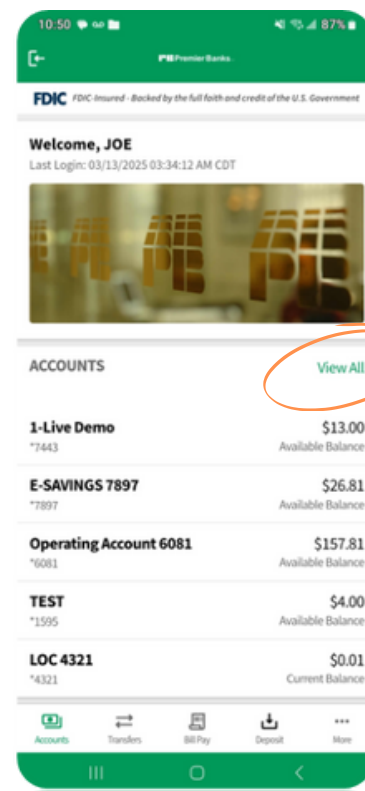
10:50 87%

Premier Banks

FDIC FDIC-Insured - Backed by the full faith and credit of the U.S. Government

Welcome, JOE
Last Login: 03/13/2025 03:34:12 AM CDT

ACCOUNTS View All

1-Live Demo $13.00
*7443 Available Balance

E-SAVINGS 7897 $26.81
*7897 Available Balance

Operating Account 6081 $157.81
*6081 Available Balance

TEST $4.00
*1595 Available Balance

LOC 4321 $0.01
*4321 Current Balance

Accounts Transfers Bill Pay Deposit More